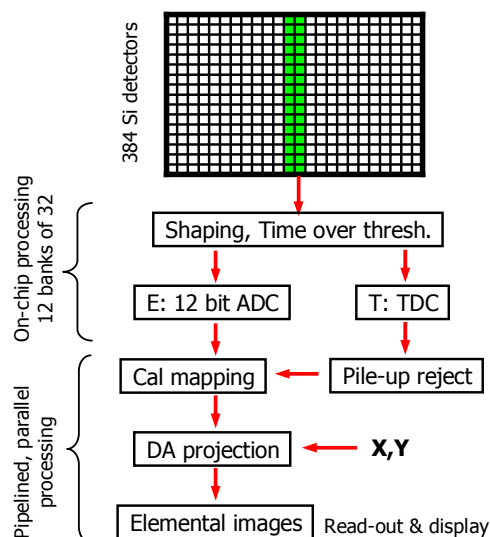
384 Si detectors

On-chip processing
12 banks of 32

Shaping, Time over thresh.

E: 12 bit ADC

T: TDC

Pipelined, parallel
processing

Cal mapping

Pile-up reject

DA projection

X,Y

Elemental images

Read-out & display